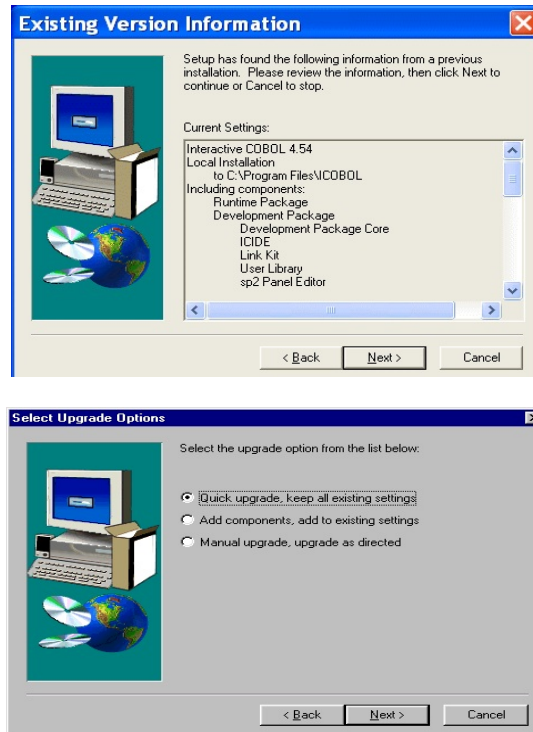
Existing Version Information

Setup has found the following information from a previous installation. Please review the information, then click Next to continue or Cancel to stop.

Current Settings:

Interactive COBOL 4.54
Local Installation
to C:\Program Files\ICOBOL
Including components:
Runtime Package
Development Package
Development Package Core
ICIDE
Link Kit
User Library
sp2 Panel Editor

< Back
Next >
Cancel

Select Upgrade Options

Select the upgrade option from the list below:

Quick upgrade, keep all existing settings
Add components, add to existing settings
Manual upgrade, upgrade as directed

< Back
Next >
Cancel